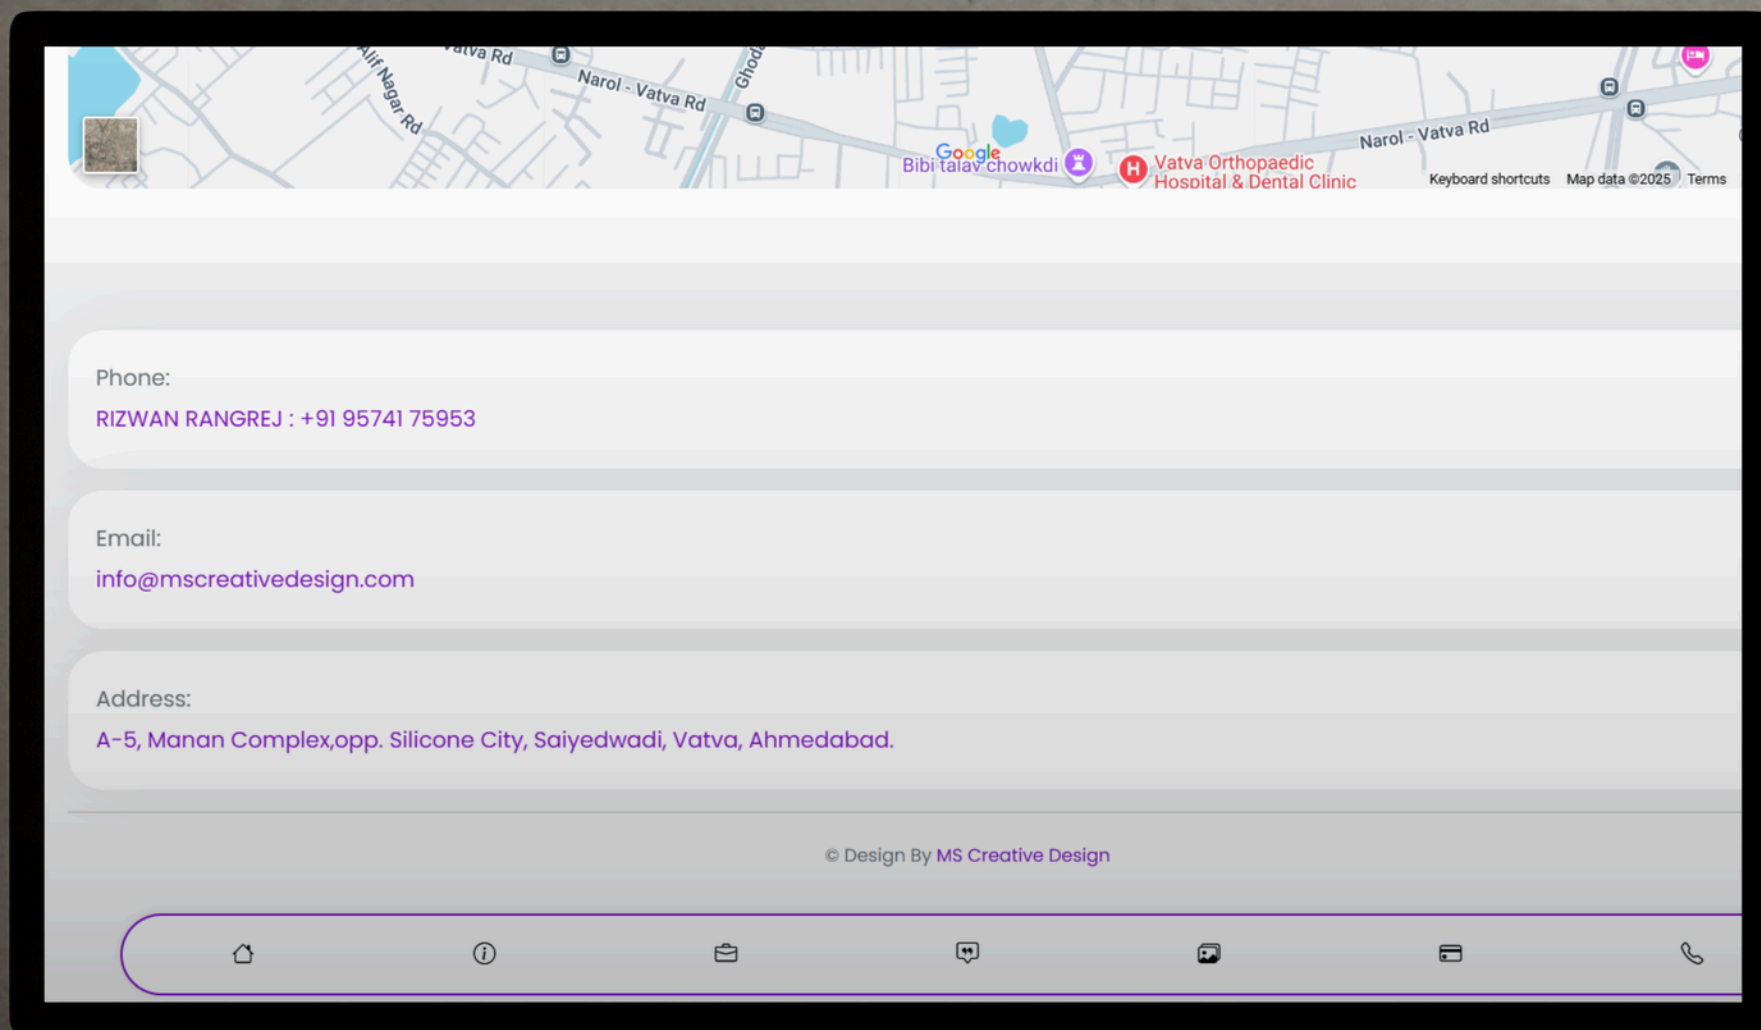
Vatva Rd
Alif Nagar Rd
Narol - Vatva Rd
Ghod
Google
Bibi talav chowkdi
Vatva Orthopaedic Hospital & Dental Clinic
Narol - Vatva Rd
Keyboard shortcuts Map data ©2025 Terms

Phone:
RIZWAN RANGREJ : +91 95741 75953

Email:
info@mscreativedesign.com

Address:
A-5, Manan Complex,opp. Silicone City, Saiyedwadi, Vatva, Ahmedabad.

© Design By MS Creative Design